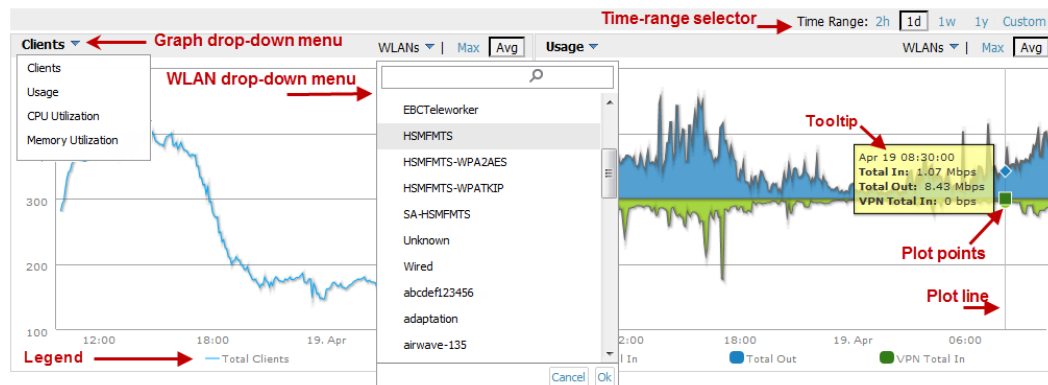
Time-range selector

Time Range: 2h 1d 1w 1y Custom

Clients

Graph drop-down menu

WLANs | Max Avg

Usage

WLANs | Max Avg

Clients
Usage
CPU Utilization
Memory Utilization

WLAN drop-down menu

EBCTeleworker
HSMFMTS
HSMFMTS-WPA2AES
HSMFMTS-WPATKIP
SA-HSMFMTS
Unknown
Wired
abcdef123456
adaptation
airwave-135

Cancel Ok

Tooltip

Apr 19 08:30:00
Total In: 1.07 Mbps
Total Out: 8.43 Mbps
VPN Total In: 0 bps

Plot points

Plot line

300
200
100

12:00 18:00 19. Apr

2:00 18:00 19. Apr 06:00

Legend

Total Clients

l In

Total Out

VPN Total In